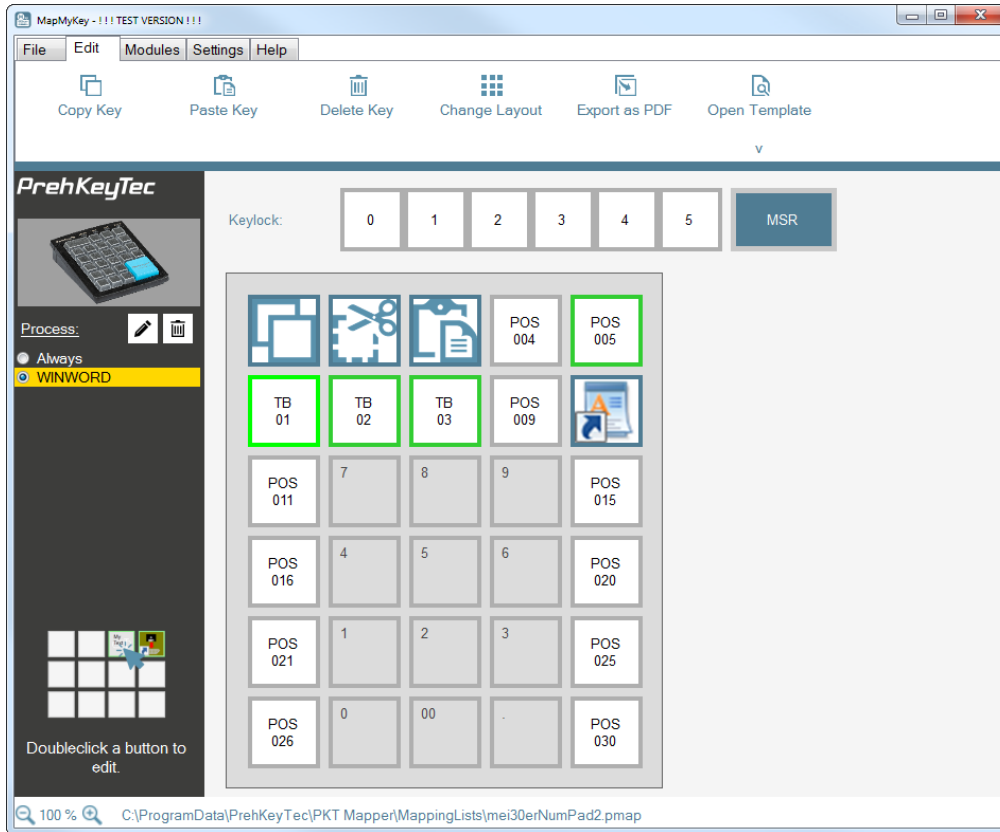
MapMyKey - ! ! ! TEST VERSION ! ! !

File Edit Modules Settings Help

Copy Key Paste Key Delete Key Change Layout Export as PDF Open Template

v

PrehKeyTec

Process:

Always

WINWORD

Keylock: 0 1 2 3 4 5 MSR

| | | | POS 004 | POS 005 |
|---|---|---|---|---|
| TB 01 | TB 02 | TB 03 | POS 009 | |
| POS 011 | 7 | 8 | 9 | POS 015 |
| POS 016 | 4 | 5 | 6 | POS 020 |
| POS 021 | 1 | 2 | 3 | POS 025 |
| POS 026 | 0 | 00 | . | POS 030 |

Doubleclick a button to edit.

100 %

C:\ProgramData\PrehKeyTec\PKT Mapper\MappingLists\mei30erNumPad2.pmap